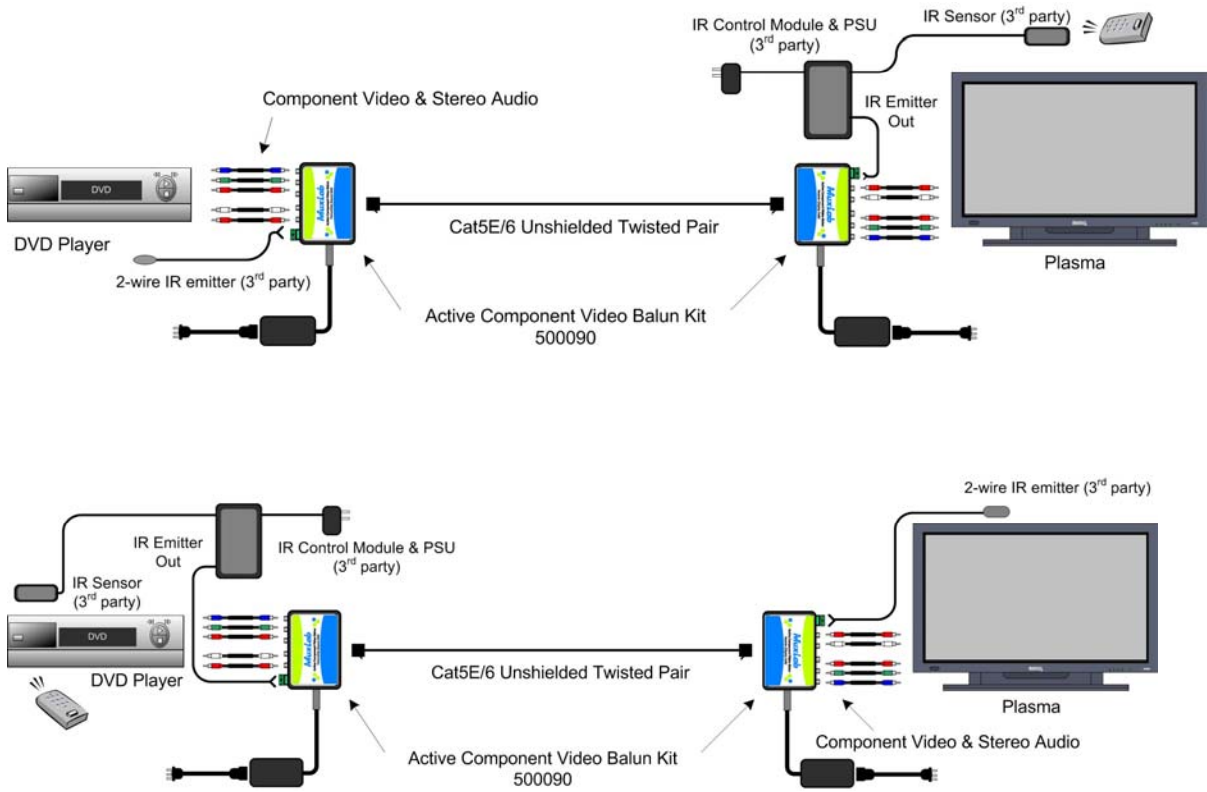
IR Control Module & PSU (3$^{rd}$ party)

IR Sensor (3$^{rd}$ party)

Component Video & Stereo Audio

IR Emitter Out

DVD

DVD Player

Cat5E/6 Unshielded Twisted Pair

2-wire IR emitter (3$^{rd}$ party)

Plasma

Active Component Video Balun Kit 500090

2-wire IR emitter (3$^{rd}$ party)

IR Emitter Out

IR Control Module & PSU (3$^{rd}$ party)

IR Sensor (3$^{rd}$ party)

DVD

DVD Player

Cat5E/6 Unshielded Twisted Pair

Plasma

Component Video & Stereo Audio

Active Component Video Balun Kit 500090